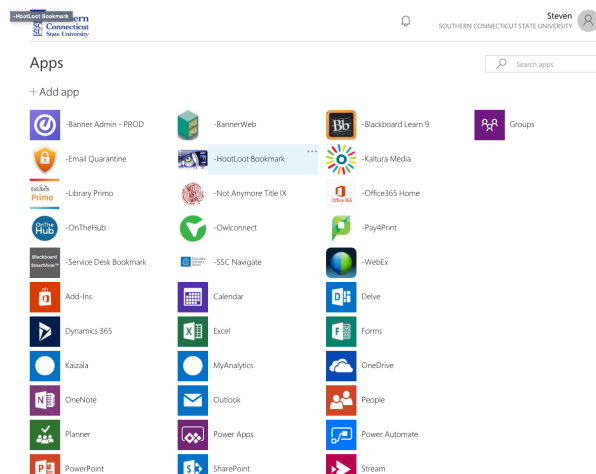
-HootLoot Bookmark
SCSU Southern Connecticut State University

Steven
SOUTHERN CONNECTICUT STATE UNIVERSITY

Apps

Search apps

+ Add app

-Banner Admin - PROD
-BannerWeb
Bb -Blackboard Learn 9
Groups

-Email Quarantine
-HootLoot Bookmark
-Kaltura Media

Ex Libris Primo -Library Primo
-Not Anymore Title IX
Office 365 -Office365 Home

OnTheHub -OnTheHub
-Owlconnect
-Pay4Print

Blackboard SmartView -Service Desk Bookmark
-SSC Navigate
-WebEx

Add-Ins
Calendar
Delve

Dynamics 365
Excel
Forms

Kaizala
MyAnalytics
OneDrive

OneNote
Outlook
People

Planner
Power Apps
Power Automate

PowerPoint
SharePoint
Stream